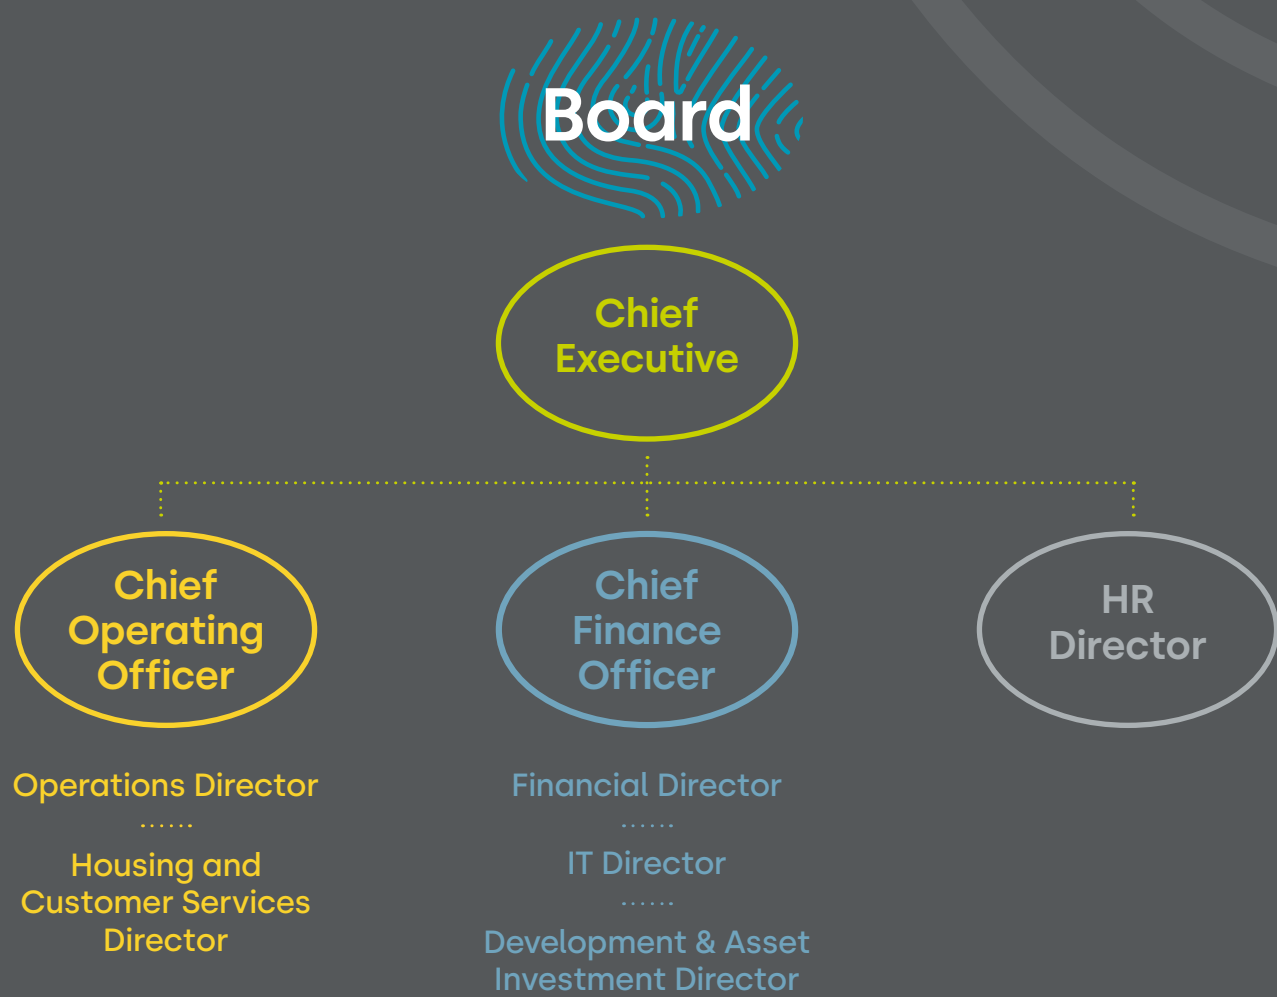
Board

Chief Executive

Chief Operating Officer

Chief Finance Officer

HR Director

Operations Director

Housing and Customer Services Director

Financial Director

IT Director

Development & Asset Investment Director